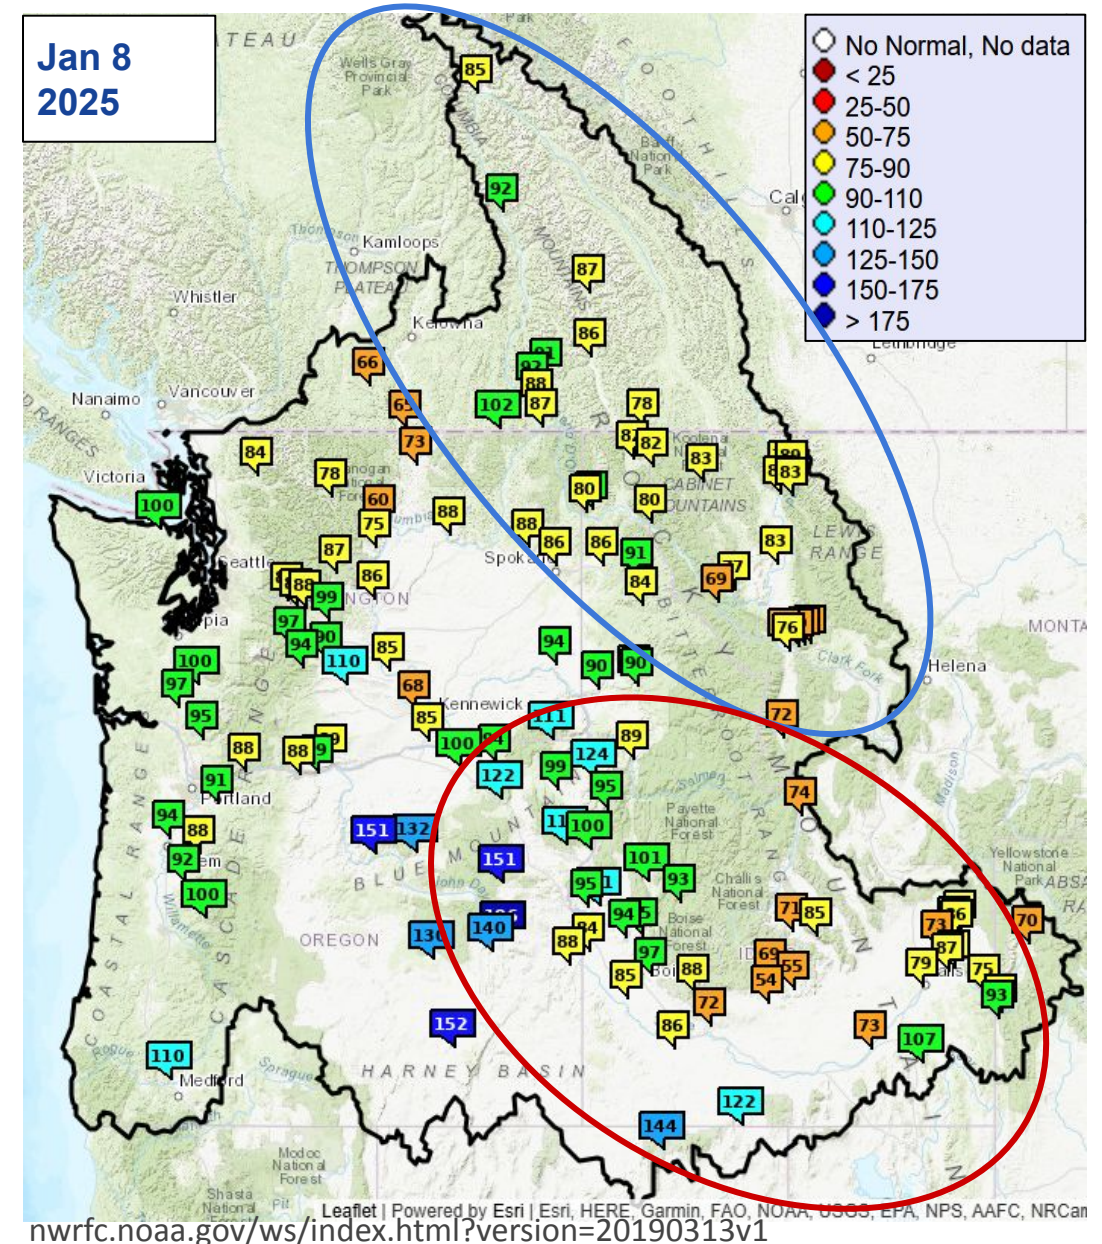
Jan 8
2025

No Normal, No data
< 25
25-50
50-75
75-90
90-110
110-125
125-150
150-175
> 175

85
92
87
86
66
102
87
78
82
83
83
84
78
60
73
100
75
88
88
86
86
80
80
91
84
69
87
83
88
99
86
97
94
110
85
76
100
97
94
90
90
68
95
85
100
111
89
72
88
88
99
122
124
95
91
74
94
88
151
132
100
92
151
101
95
93
100
94
140
88
97
130
85
88
71
85
73
70
69
54
55
87
79
75
93
72
152
86
73
107
110
122
144

Whistler
Kamloops
THOMPSON PLATEAU
Kelowna
Nanaimo
Vancouver
Victoria
Seattle
Spokane
Kennewick
Portland
OREGON
BLUE MOUNTAINS
HARNEY BASIN
Medford
Helena
Payette National Forest
Challis National Forest
Boise National Forest
Boise
Yellowstone National Park
CABINET MOUNTAINS
LEWIS RANGE
COASTAL RANGE
Modoc National Forest
Shasta National Forest
Wells Gray Provincial Park
MONTA
Lethbridge
Calg

Leaflet | Powered by Esri | Esri, HERE, Garmin, FAO, NOAA, USGS, EPA, NPS, AAFC, NRCan
nwrfc.noaa.gov/ws/index.html?version=20190313v1